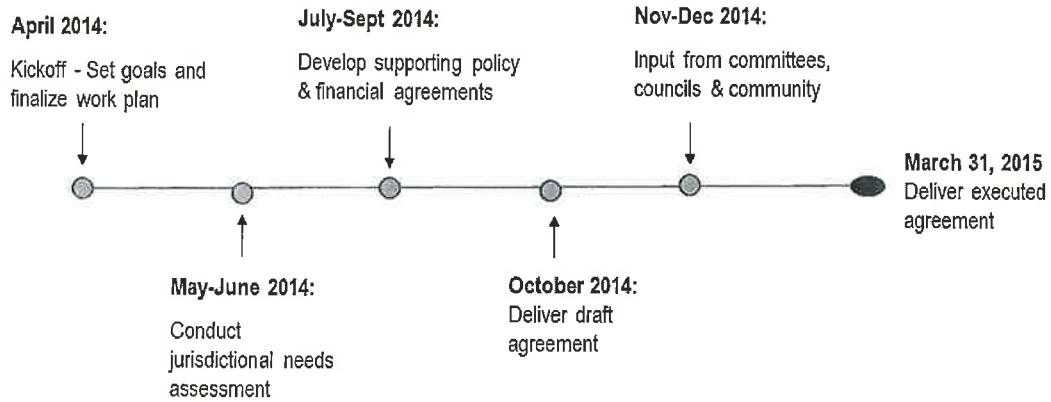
April 2014:
Kickoff - Set goals and finalize work plan

May-June 2014:
Conduct jurisdictional needs assessment

July-Sept 2014:
Develop supporting policy & financial agreements

October 2014:
Deliver draft agreement

Nov-Dec 2014:
Input from committees, councils & community

March 31, 2015
Deliver executed agreement